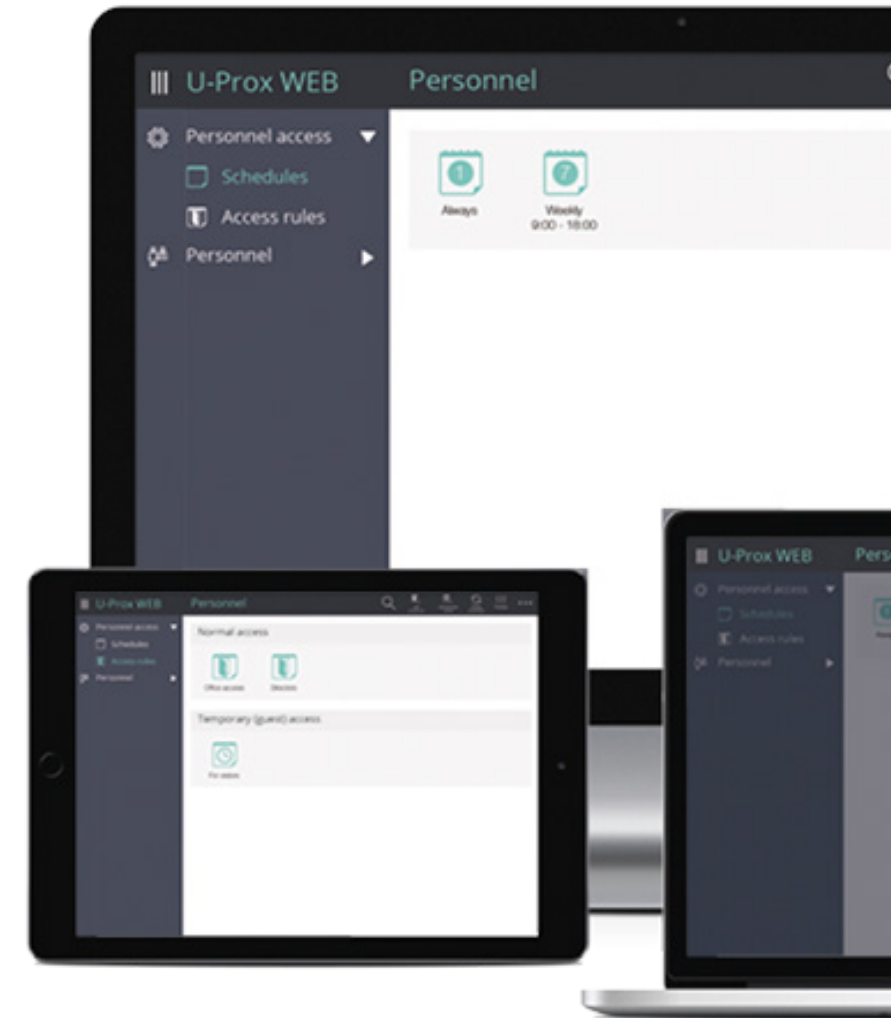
U-Prox WEB
Personnel
Personnel access
Schedules
Access rules
Personnel
1
Always
7
Weekly
9:00 - 18:00

U-Prox WEB
Personnel
Personnel access
Schedules
Access rules
Personnel
Normal access
Office access
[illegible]
Temporary (guest) access
For visitors

U-Prox WEB
Pers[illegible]
Personnel access
Schedules
Access rules
Personnel